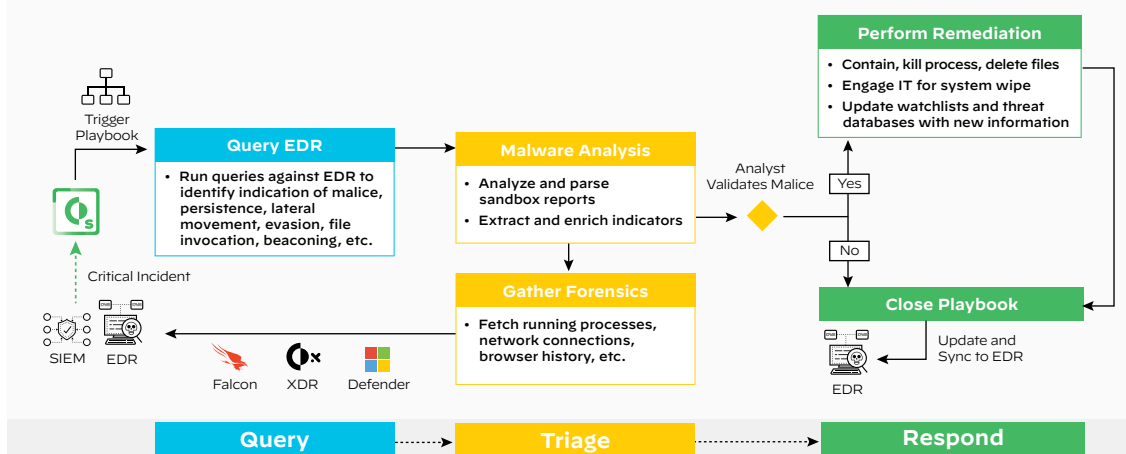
Trigger Playbook

Query EDR

• Run queries against EDR to identify indication of malice, persistence, lateral movement, evasion, file invocation, beaconing, etc.

Malware Analysis

• Analyze and parse sandbox reports
• Extract and enrich indicators

Analyst Validates Malice

Yes

No

Perform Remediation

• Contain, kill process, delete files
• Engage IT for system wipe
• Update watchlists and threat databases with new information

Close Playbook

Update and Sync to EDR

EDR

Critical Incident

SIEM EDR

Gather Forensics

• Fetch running processes, network connections, browser history, etc.

Falcon XDR Defender

Query Triage Respond